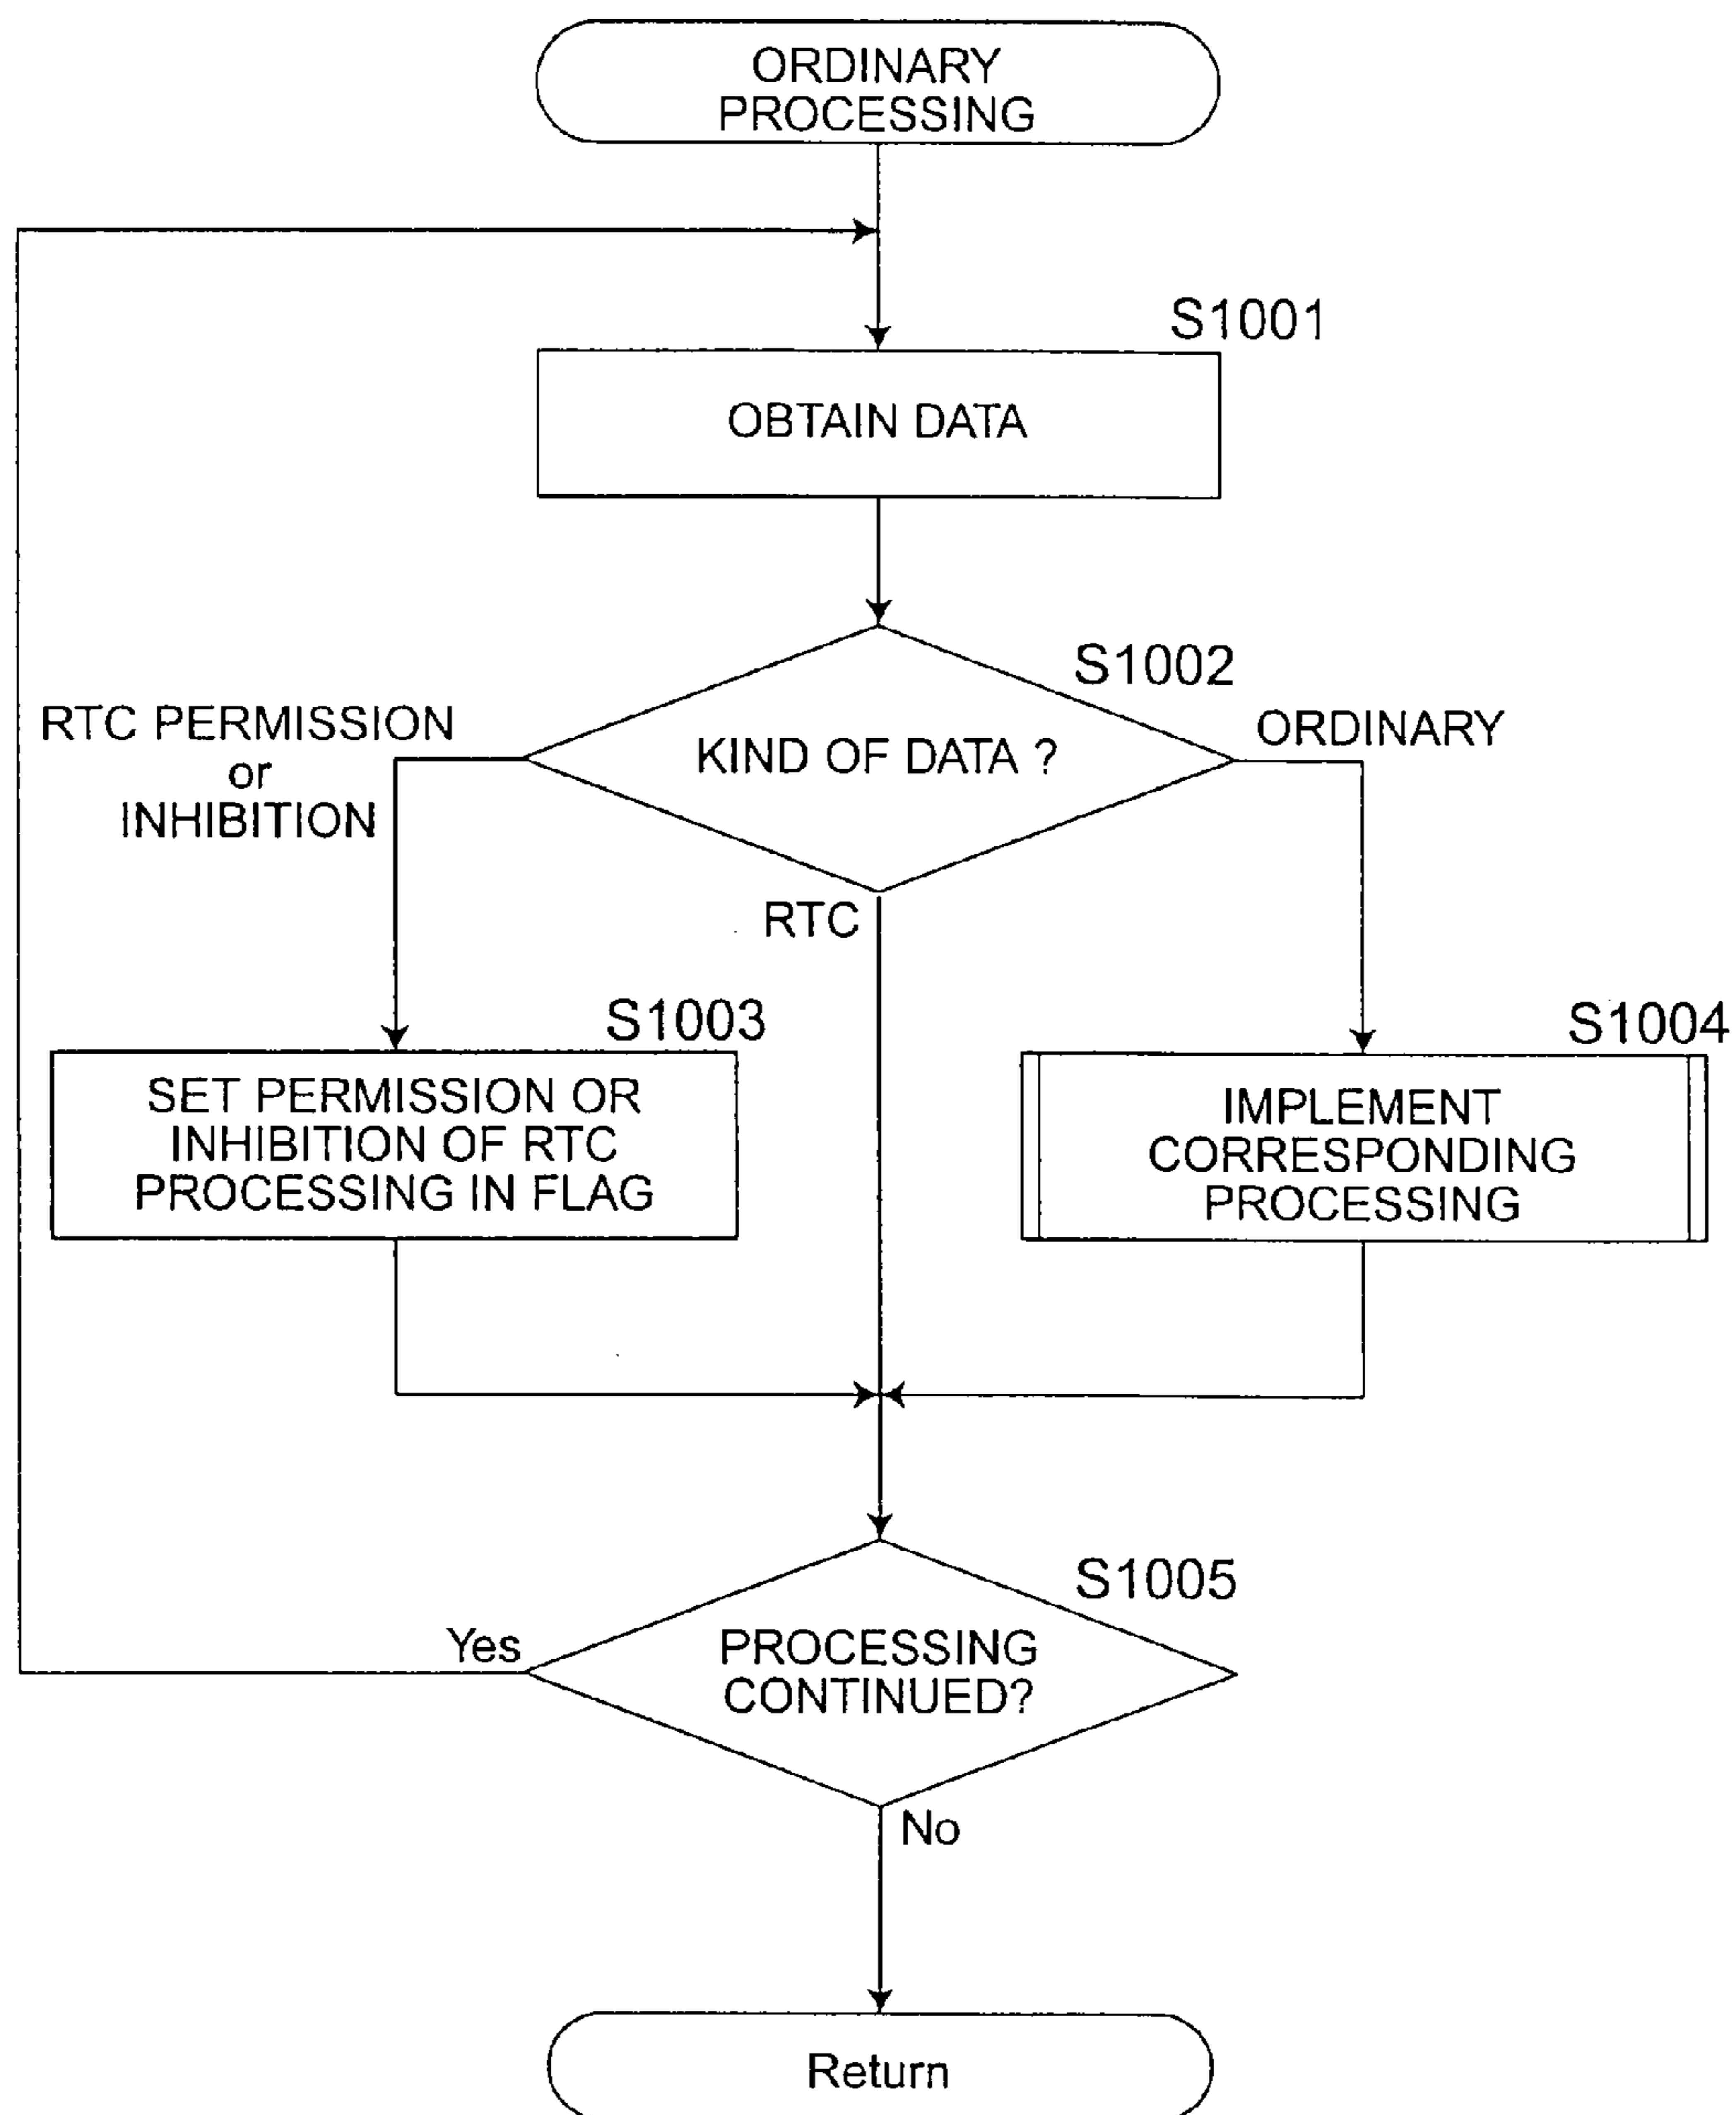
ORDINARY PROCESSING

S1001

OBTAIN DATA

S1002

RTC PERMISSION or INHIBITION

KIND OF DATA ?

ORDINARY

RTC

S1003

SET PERMISSION OR INHIBITION OF RTC PROCESSING IN FLAG

S1004

IMPLEMENT CORRESPONDING PROCESSING

S1005

Yes

PROCESSING CONTINUED?

No

Return